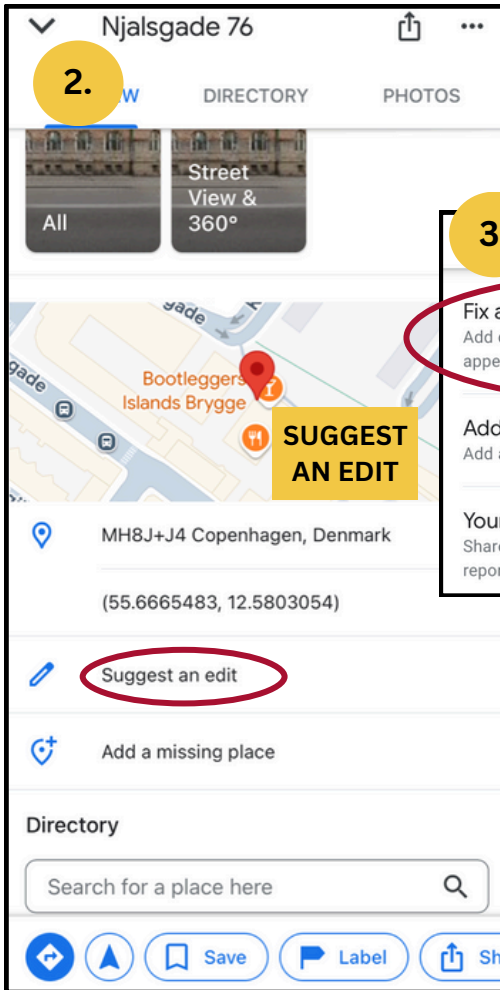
Njalsgade 76

2.

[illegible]W DIRECTORY PHOTOS

All

Street View & 360°

3.

Fix a
Add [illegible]
appe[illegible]

Add
Add a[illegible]

Your
Shar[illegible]
repor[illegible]

gade

gade

Bootleggers Islands Brygge

SUGGEST AN EDIT

MH8J+J4 Copenhagen, Denmark

(55.6665483, 12.5803054)

Suggest an edit

Add a missing place

Directory

Search for a place here

Save

Label

Sh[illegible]